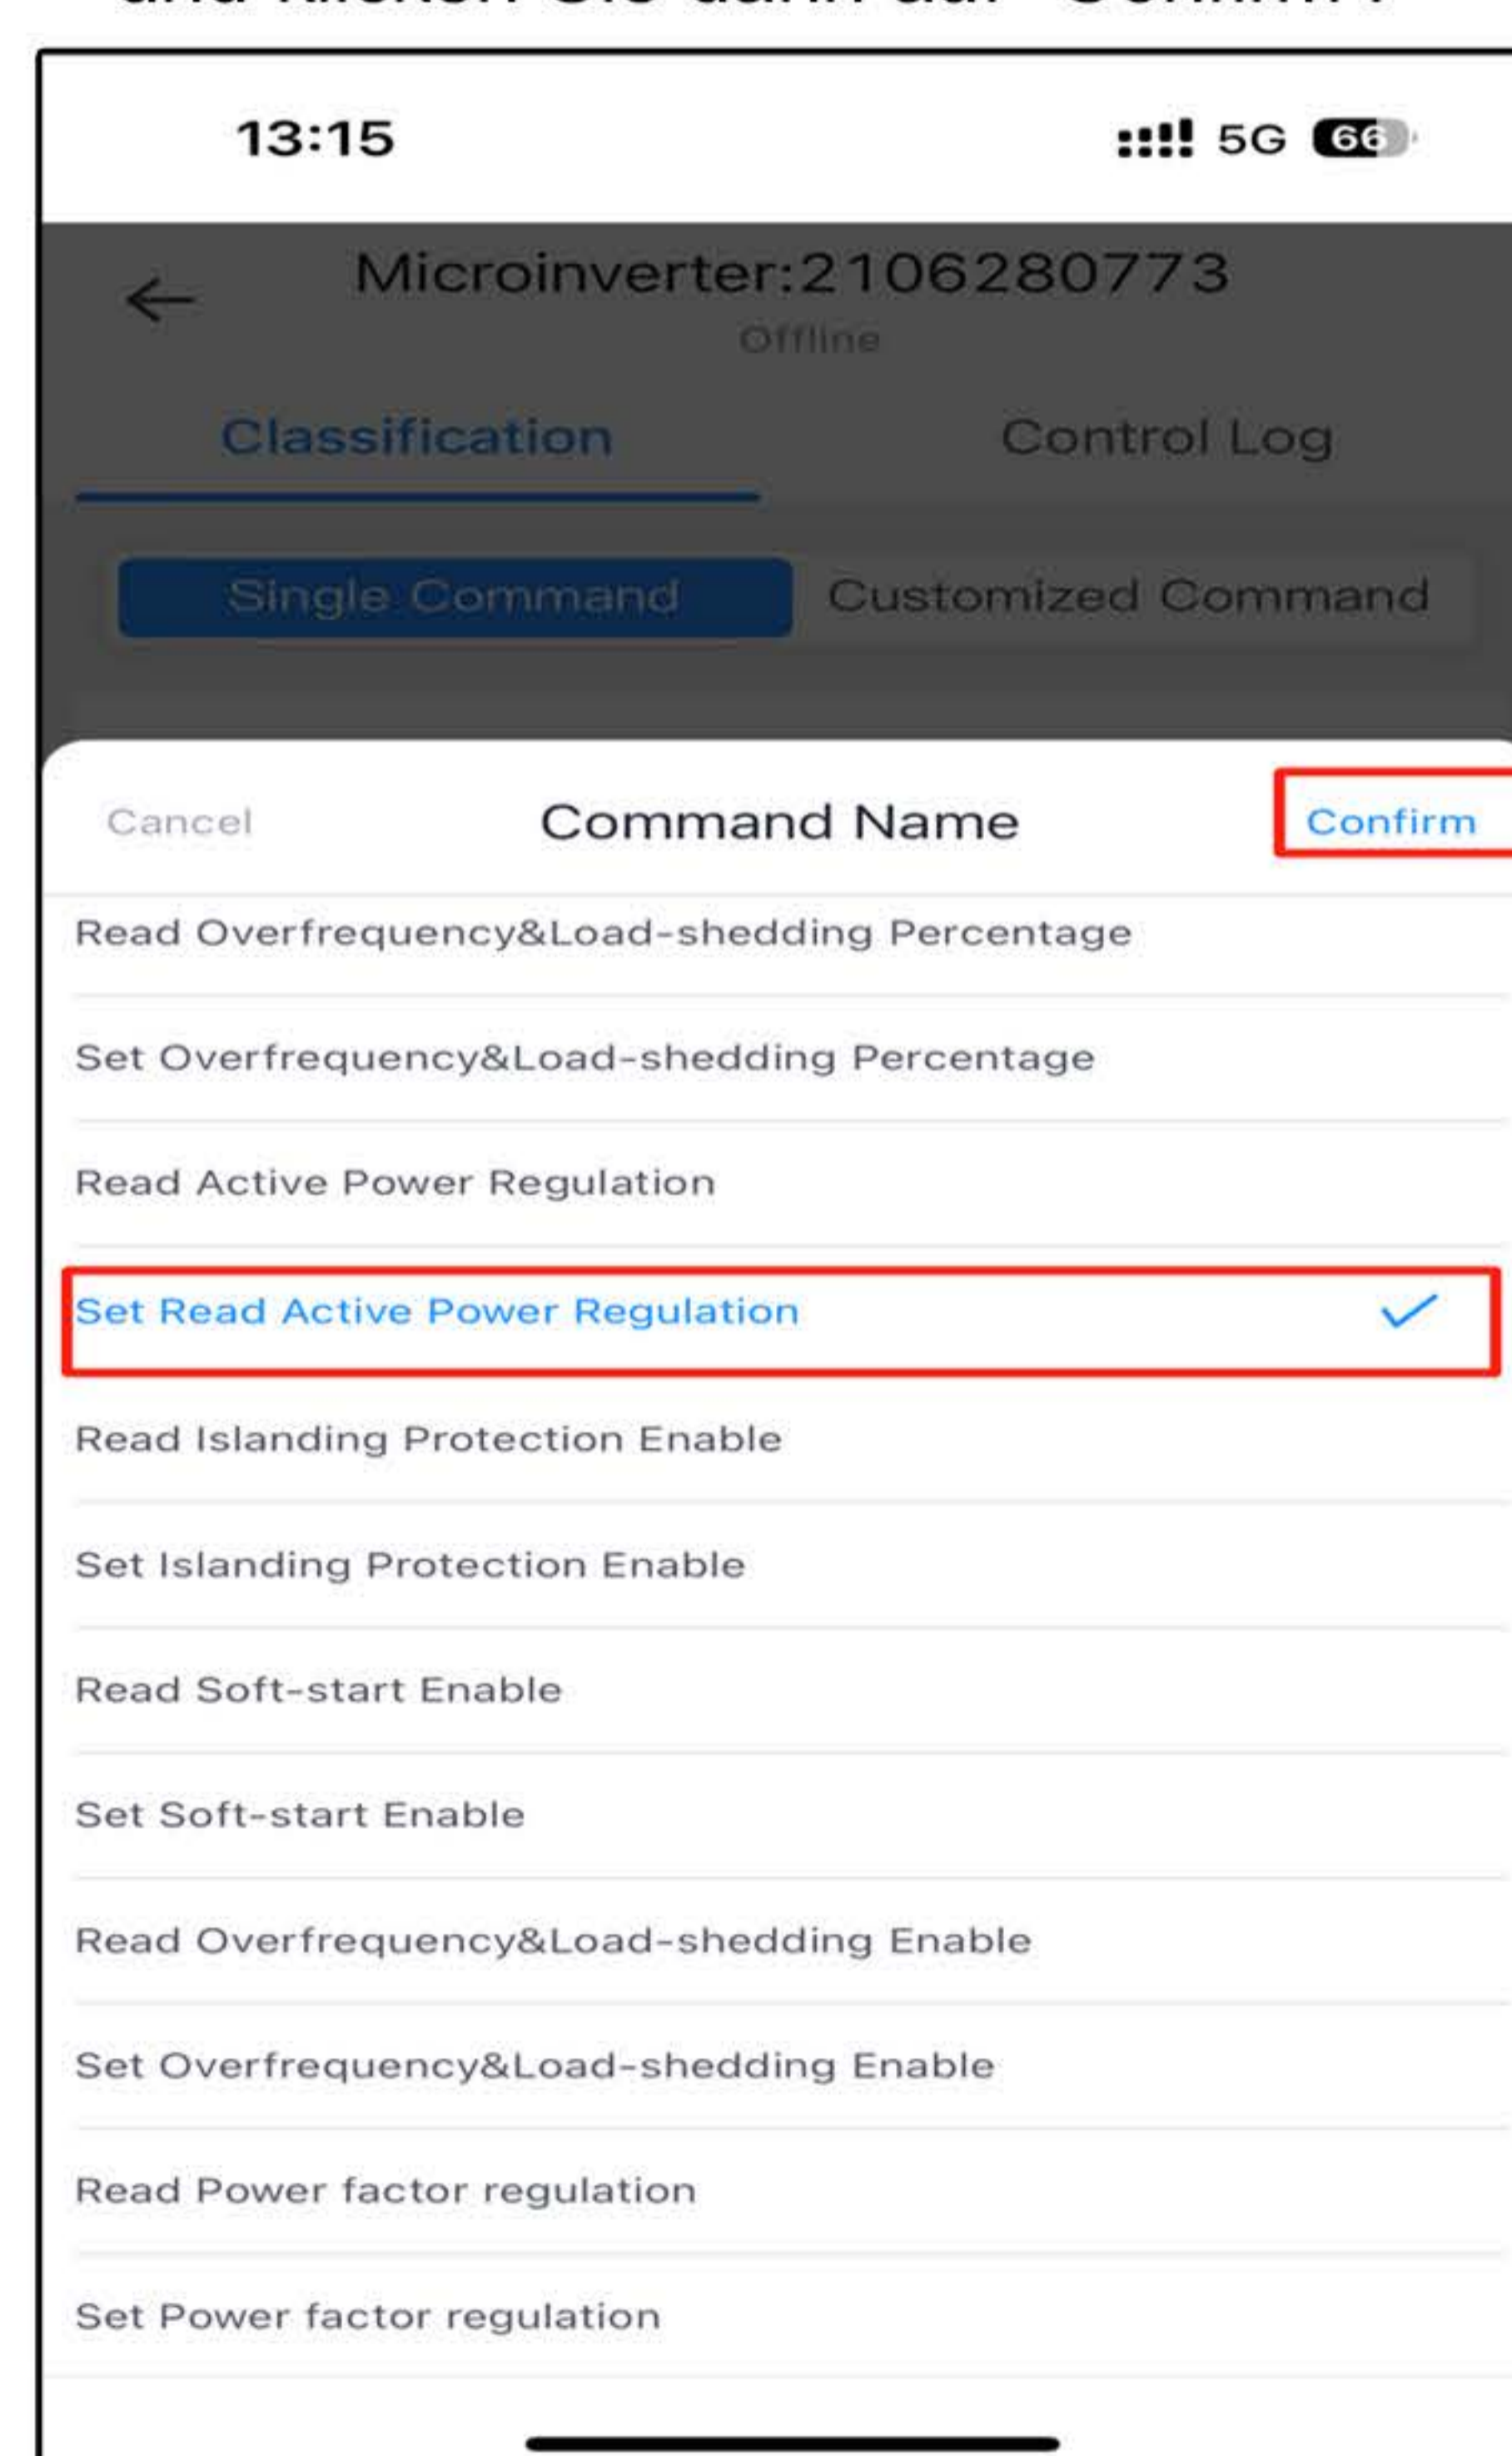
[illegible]

13:15 5G 66

Microinverter:2106280773
Offline

Classification Control Log

Single Command Customized Command

Cancel Command Name Confirm

Read Overfrequency&Load-shedding Percentage

Set Overfrequency&Load-shedding Percentage

Read Active Power Regulation

Set Read Active Power Regulation

Read Islanding Protection Enable

Set Islanding Protection Enable

Read Soft-start Enable

Set Soft-start Enable

Read Overfrequency&Load-shedding Enable

Set Overfrequency&Load-shedding Enable

Read Power factor regulation

Set Power factor regulation